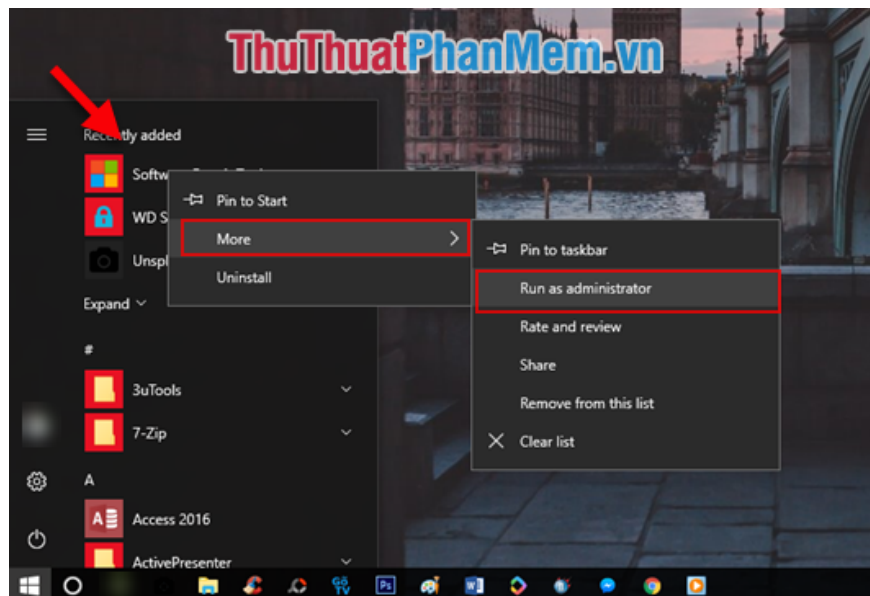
ThuThuatPhanMem.vn

Recently added

Softw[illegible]

WD S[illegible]

Unspl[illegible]

Expand

Pin to Start

More

Uninstall

Pin to taskbar

Run as administrator

Rate and review

Share

Remove from this list

Clear list

#

3uTools

7-Zip

A

Access 2016

ActivePresenter